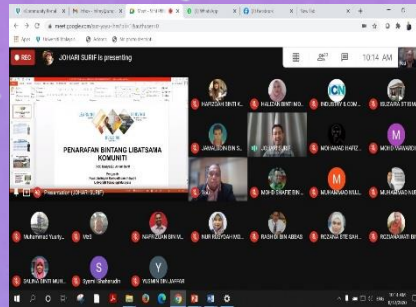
meet.google.com/

Apps

REC JOHARI SURIF is presenting

10:14 AM

PENARAFAN BINTANG LIBATSAMA KOMUNITI

Presentation (JOHARI SURIF)

HAFIZZAH BINTI H...
HALIZAH BINTI MO...
INDUSTRY & COM...
MUZAFFAR BINTI...
JAMALUDIN BIN S...
JOHARI SURIF
MOHAMAD HAFIZ...
MOHD SHAHIRUDD...
MOHD SHAFIE BIN...
MUHAMAD HALIL...
MUHAMMAD SYA...
Muhammad Yusry...
VR3
NAFRIZAN BIN M...
NUR ROSYIDAH MO...
RASHIDI BIN ABBAS
ROZANA BTE SAH...
ROZAIMAN BT...
SALINA BINTI MUH...
Syami Shaharudin
YUSMIN BIN JAFFAR